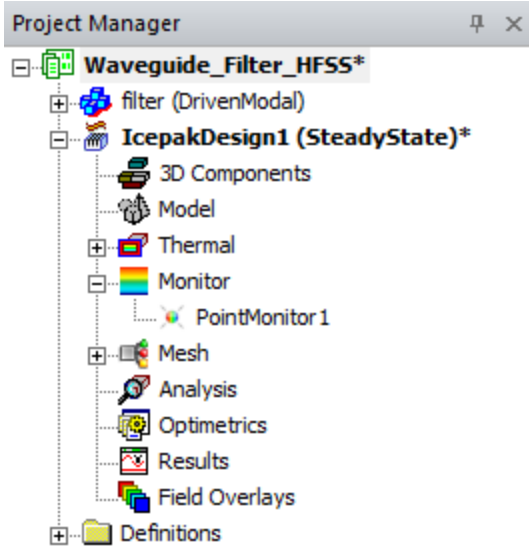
Project Manager

Waveguide_Filter_HFSS*

filter (DrivenModal)

IcepakDesign1 (SteadyState)*

3D Components

Model

Thermal

Monitor

PointMonitor1

Mesh

Analysis

Optimetrics

Results

Field Overlays

Definitions